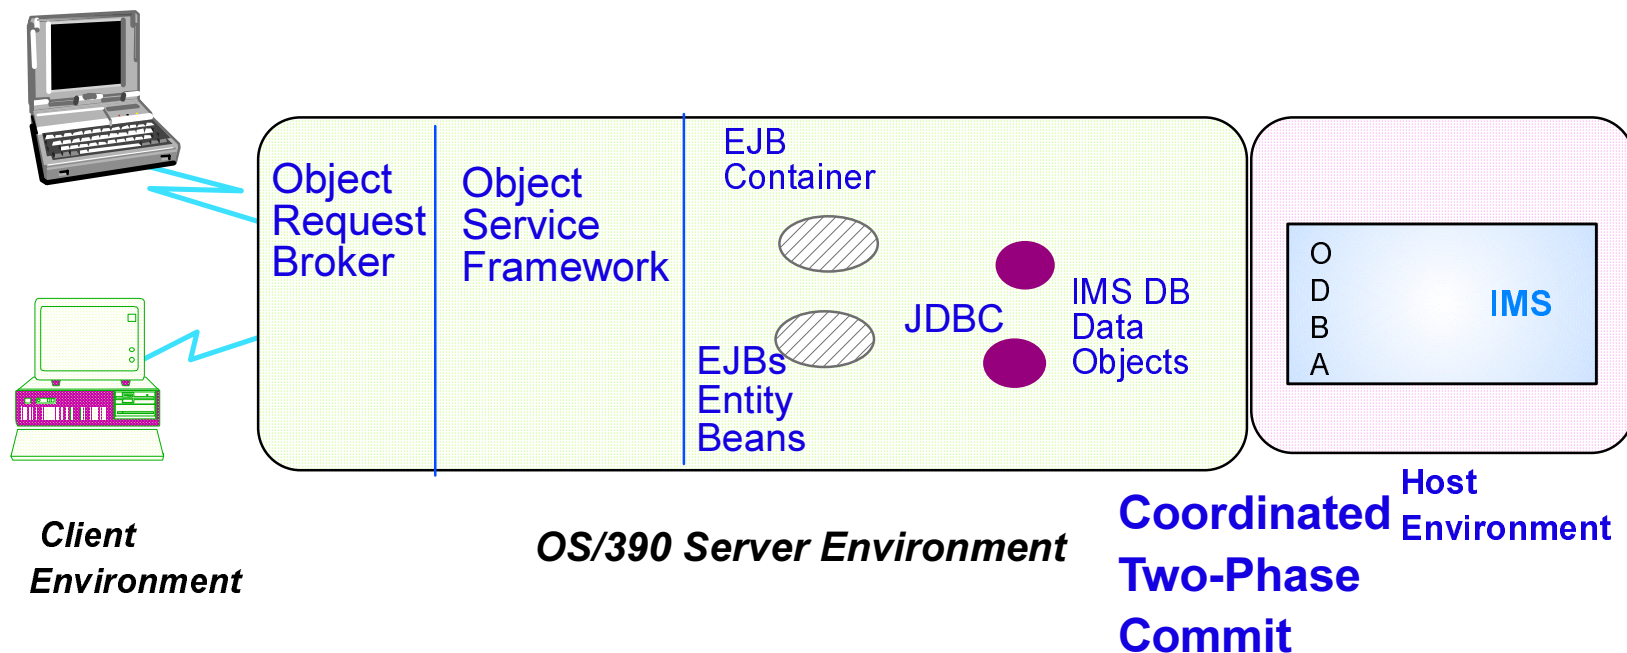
Object Request Broker

Object Service Framework

EJB Container

JDBC

IMS DB Data Objects

EJBs Entity Beans

O
D
B
A

IMS

Client Environment

OS/390 Server Environment

Host Environment

Coordinated Two-Phase Commit